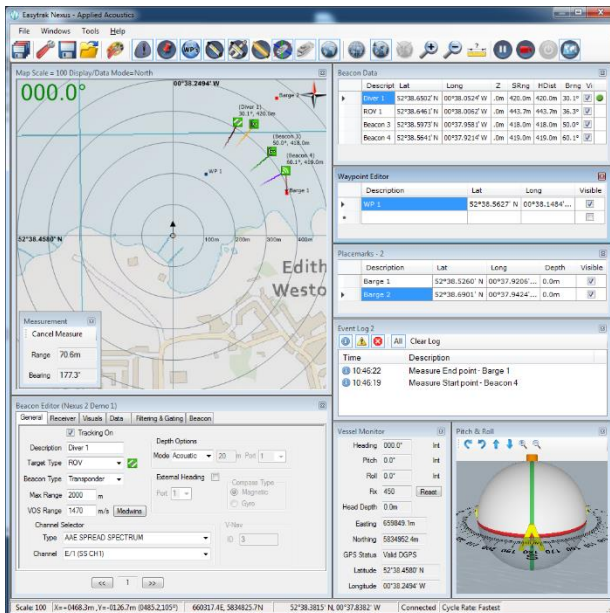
Easytrek Nexus - Applied Acoustics

File Windows Tools Help

Map Scale = 100 Display/Data Mode=North

000.0°

00°38.2494' W

Barge 2

Diver 1
30.1°, 420.0m

Beacon 3
50.0°, 418.0m

Beacon 4
60.1°, 419.0m

Barge 1

WP 1

52°38.4580' N

100m 200m 300m 400m

Edith
Westo

Measurement

Cancel Measure

Range 70.6m

Bearing 177.3°

Beacon Data

| | Descript | Lat | Long | Z | SRng | HDist | Brng | Vi |
|---|---|---|---|---|---|---|---|---|
| ▸ | Diver 1 | 52°38.6502' N | 00°38.0524' W | .0m | 420.0m | 420.0m | 30.1° | |
| | ROV 1 | 52°38.6461' N | 00°38.0062' W | .0m | 443.7m | 443.7m | 36.3° | |
| | Beacon 3 | 52°38.5973' N | 00°37.9581' W | .0m | 418.0m | 418.0m | 50.0° | |
| | Beacon 4 | 52°38.5641' N | 00°37.9214' W | .0m | 419.0m | 419.0m | 60.1° | |

Waypoint Editor

| | Description | Lat | Long | Visible |
|---|---|---|---|---|
| ▸ | WP 1 | 52°38.5627' N | 00°38.1484'... | ☑ |
| * | | | | ☐ |

Placemarks - 2

| | Description | Lat | Long | Depth | Visible |
|---|---|---|---|---|---|
| | Barge 1 | 52°38.5260' N | 00°37.9206'... | 0.0m | ☑ |
| ▸ | Barge 2 | 52°38.6901' N | 00°37.9424'... | 0.0m | ☑ |

Event Log 2

All Clear Log

| Time | Description |
|---|---|
| 10:46:22 | Measure End point - Barge 1 |
| 10:46:19 | Measure Start point - Beacon 4 |

Beacon Editor (Nexus 2 Demo 1)

General Receiver Visuals Data Filtering & Gating Beacon

☑ Tracking On

Description Diver 1

Target Type ROV

Beacon Type Transponder

Max Range 2000 m

VOS Range 1470 m/s Medwins

Depth Options

Mode Acoustic 20 m Port 1

External Heading

Port 1

Compass Type
Magnetic
Gyro

Channel Selector

Type AAE SPREAD SPECTRUM

Channel E/1 (SS CH1)

V-Nav

ID 3

<< 1 >>

Vessel Monitor

Heading 000.0° Int

Pitch 0.0° Int

Roll 0.0° Int

Fix 450 Reset

Head Depth 0.0m

Easting 659849.1m

Northing 5834952.4m

GPS Status Valid DGPS

Latitude 52°38.4580' N

Longitude 00°38.2494' W

Pitch & Roll

Scale: 100 | X=-0468.3m, Y=-0126.7m (0485.2,105°) | 660317.4E, 5834825.7N | 52°38.3815' N, 00°37.8382' W | Connected | Cycle Rate: Fastest